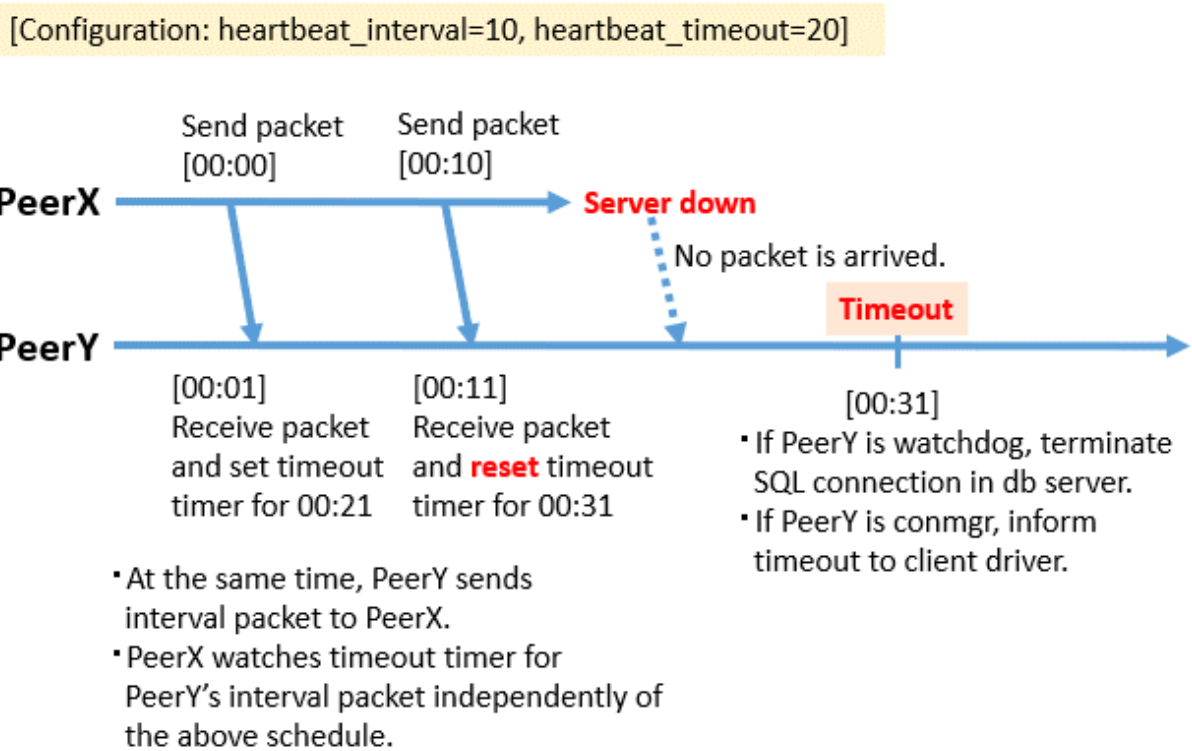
[Configuration: heartbeat_interval=10, heartbeat_timeout=20]

Send packet [00:00]

Send packet [00:10]

PeerX

Server down

No packet is arrived.

Timeout

PeerY

[00:01] Receive packet and set timeout timer for 00:21

[00:11] Receive packet and reset timeout timer for 00:31

[00:31]

・If PeerY is watchdog, terminate SQL connection in db server.

・If PeerY is conmgr, inform timeout to client driver.

・At the same time, PeerY sends interval packet to PeerX.

・PeerX watches timeout timer for PeerY's interval packet independently of the above schedule.